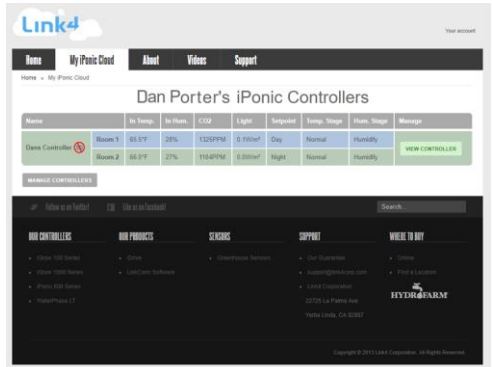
Link4

Your account

Home | My iPonic Cloud | About | Videos | Support

Home » My iPonic Cloud

Dan Porter's iPonic Controllers

| Name | | In Temp. | In Hum. | CO2 | Light | Setpoint | Temp. Stage | Hum. Stage | Manage |
|---|---|---|---|---|---|---|---|---|---|
| Dans Controller | Room 1 | 65.5°F | 28% | 1329PPM | 0.1W/m² | Day | Normal | Humidify | VIEW CONTROLLER |
| | Room 2 | 66.5°F | 27% | 1104PPM | 0.0W/m² | Night | Normal | Humidify | |

MANAGE CONTROLLERS

Follow us on Twitter! Like us on Facebook!

Search...

OUR CONTROLLERS
Vibra 100 Series
Vibra 1000 Series
iPonic 600 Series
WaterPressi LT

OUR PRODUCTS
Drive
LinkCom Software

SENSORS
Greenhouse Sensors

SUPPORT
Our Guarantee
support@link4corp.com
Link4 Corporation
22725 La Palma Ave
Yorba Linda, CA 92887

WHERE TO BUY
Online
Find a Location
HYDROFARM

Copyright © 2013 Link4 Corporation. All Rights Reserved.